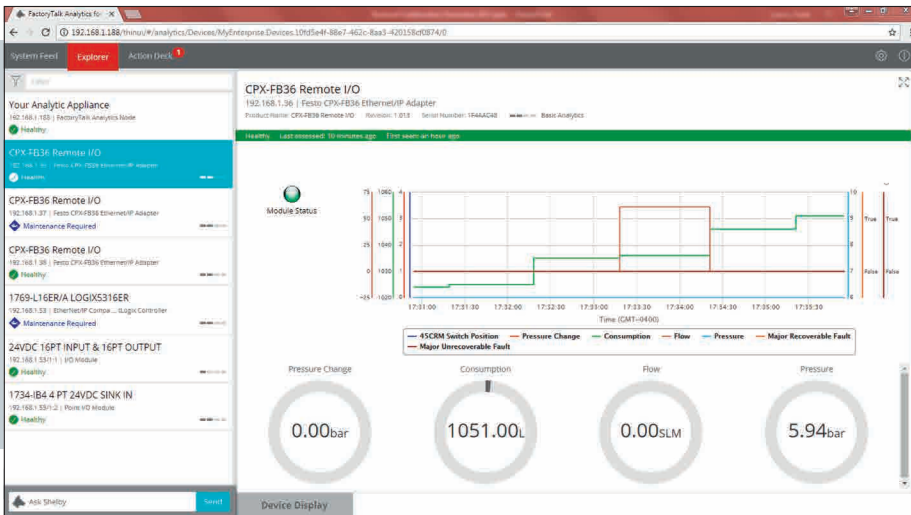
FactoryTalk Analytics for ×

192.168.1.188/thinu/#/analytics/Devices/MyEnterprise.Devices.10fd5e4f-88e7-462c-8aa3-420158cf0874/0

System Feed Explorer Action Deck 1

Filter

Your Analytic Appliance
192.168.1.188 | FactoryTalk Analytics Node
Healthy

CPX-FB36 Remote I/O
192.168.1.36 | Festo CPX-FB36 Ethernet/IP Adapter
Healthy

CPX-FB36 Remote I/O
192.168.1.37 | Festo CPX-FB36 Ethernet/IP Adapter
Maintenance Required

CPX-FB36 Remote I/O
192.168.1.38 | Festo CPX-FB36 Ethernet/IP Adapter
Healthy

1769-L16ER/A LOGIX5316ER
192.168.1.53 | EtherNet/IP Compa... ILogix Controller
Maintenance Required

24VDC 16PT INPUT & 16PT OUTPUT
192.168.1.53/1:1 | I/O Module
Healthy

1734-IB4 4 PT 24VDC SINK IN
192.168.1.53/1:2 | Point I/O Module
Healthy

Ask Shelby Send

CPX-FB36 Remote I/O
192.168.1.36 | Festo CPX-FB36 Ethernet/IP Adapter
Product Name: CPX-FB36 Remote I/O Revision: 1.013 Serial Number: 1F4AAC48 Basic Analytics

Healthy Last assessed: 10 minutes ago First seen: an hour ago

Module Status

| 75 | 1060 | 4 |
| 50 | 1050 | 3 |
| 25 | 1040 | 2 |
| 0 | 1030 | 1 |
| -25 | 1020 | 0 |

10, 9, 8, 7, 6
True True
False False

17:31:00 17:31:30 17:32:00 17:32:30 17:33:00 17:33:30 17:34:00 17:34:30 17:35:00 17:35:30
Time (GMT-0400)

4SCRM Switch Position — Pressure Change — Consumption — Flow — Pressure — Major Recoverable Fault — Major Unrecoverable Fault

Pressure Change
0.00bar

Consumption
1051.00L

Flow
0.00SLM

Pressure
5.94bar

Device Display